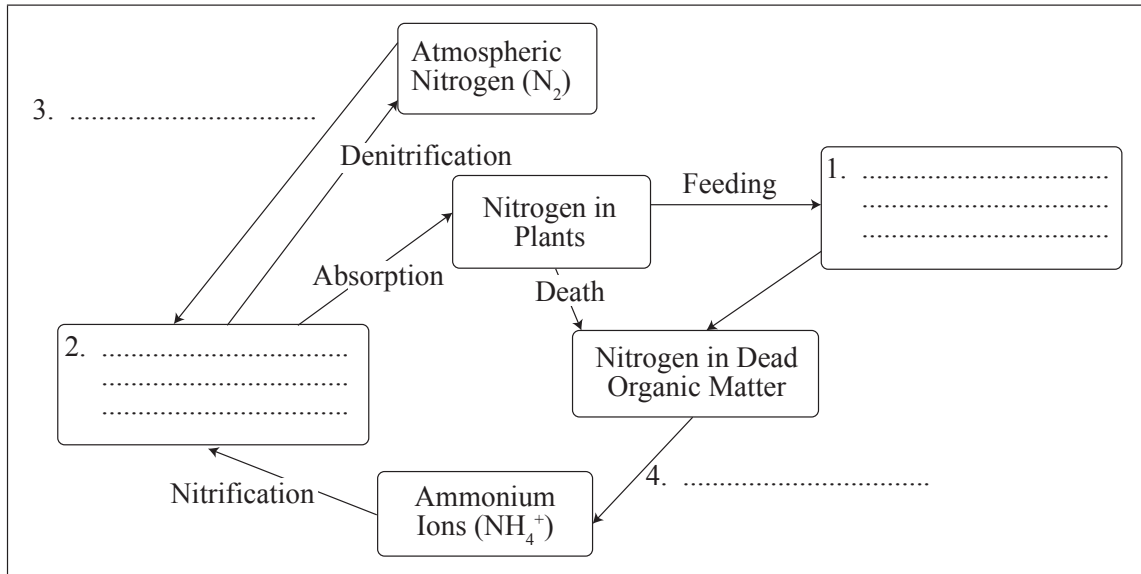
Atmospheric Nitrogen ($N_2$)

3. ..............................

Denitrification

Nitrogen in Plants

Feeding

1. ..............................
..............................
..............................

Absorption

Death

2. ..............................
..............................
..............................

Nitrogen in Dead Organic Matter

Nitrification

Ammonium Ions ($NH_4^+$)

4. ..............................